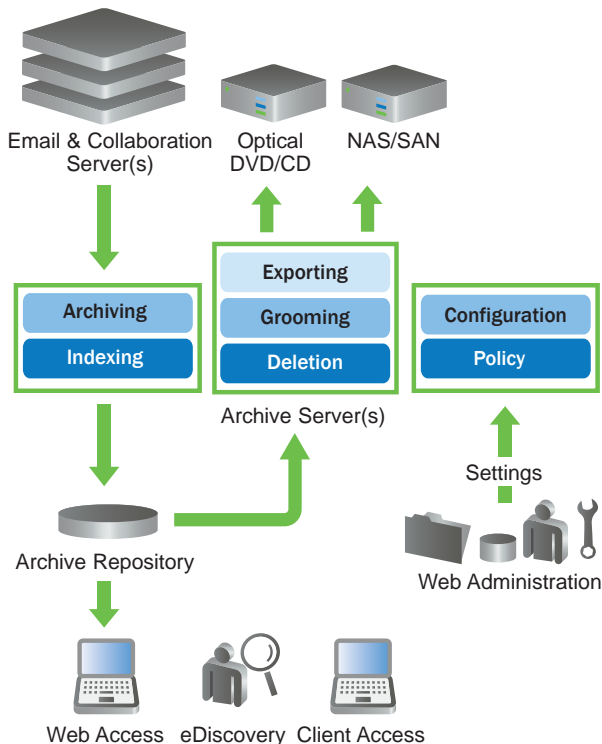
Email & Collaboration Server(s)

Optical DVD/CD

NAS/SAN

Exporting

Archiving

Grooming

Configuration

Indexing

Deletion

Policy

Archive Server(s)

Settings

Archive Repository

Web Administration

Web Access

eDiscovery

Client Access